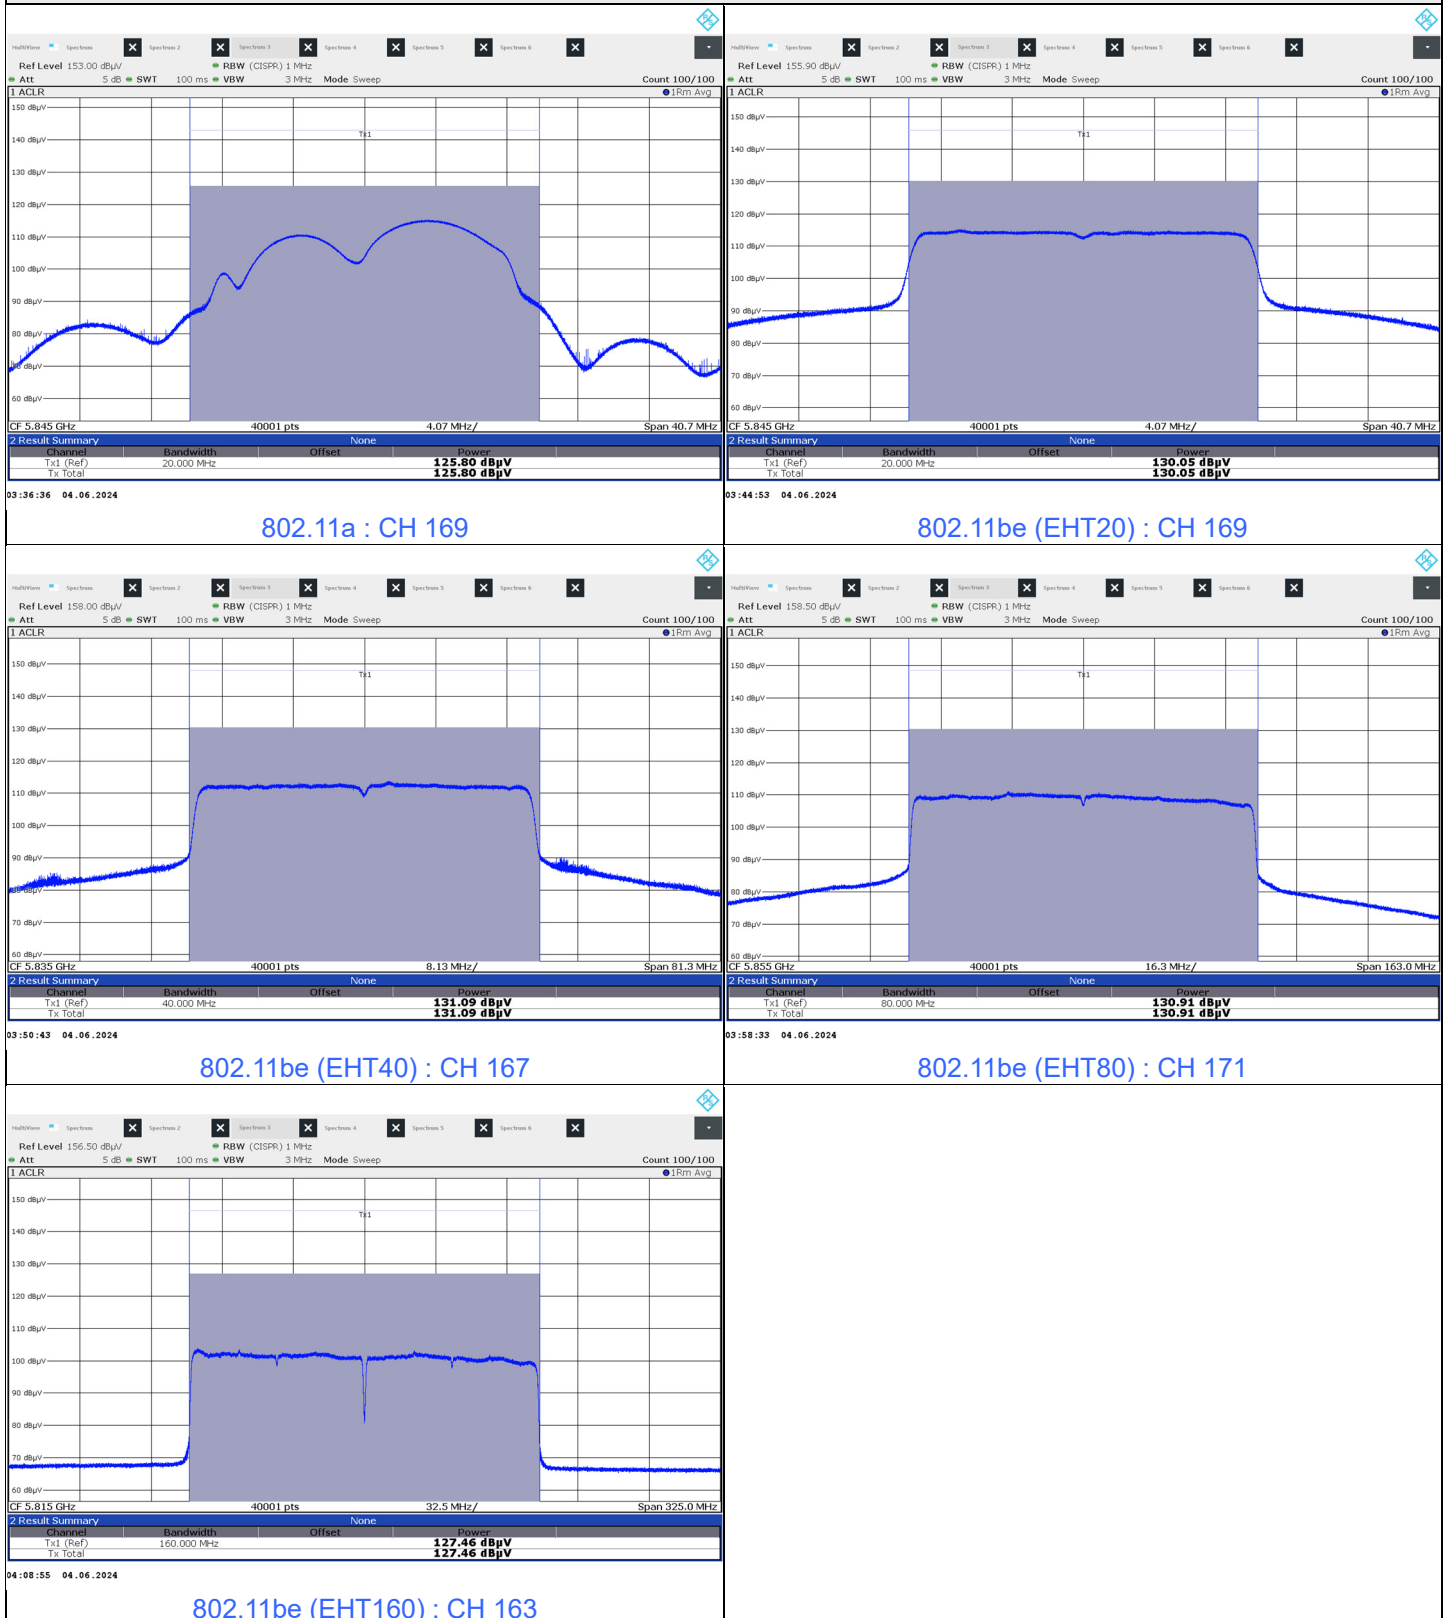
MultiView Spectrum Spectrum 2 Spectrum 3 Spectrum 4 Spectrum 5 Spectrum 6

Ref Level 153.00 dBµV RBW (CISPR) 1 MHz
Att 5 dB SWT 100 ms VBW 3 MHz Mode Sweep Count 100/100
1 ACLR 1Rm Avg
150 dBµV
140 dBµV
130 dBµV
120 dBµV
110 dBµV
100 dBµV
90 dBµV
80 dBµV
70 dBµV
60 dBµV
Tx1
CF 5.845 GHz 40001 pts 4.07 MHz/ Span 40.7 MHz
2 Result Summary None

| Channel | Bandwidth | Offset | Power |
|---|---|---|---|
| Tx1 (Ref) | 20.000 MHz | | 125.80 dBµV |
| Tx Total | | | 125.80 dBµV |

03:36:36 04.06.2024

802.11a : CH 169

MultiView Spectrum Spectrum 2 Spectrum 3 Spectrum 4 Spectrum 5 Spectrum 6

Ref Level 155.90 dBµV RBW (CISPR) 1 MHz
Att 5 dB SWT 100 ms VBW 3 MHz Mode Sweep Count 100/100
1 ACLR 1Rm Avg
150 dBµV
140 dBµV
130 dBµV
120 dBµV
110 dBµV
100 dBµV
90 dBµV
80 dBµV
70 dBµV
60 dBµV
Tx1
CF 5.845 GHz 40001 pts 4.07 MHz/ Span 40.7 MHz
2 Result Summary None

| Channel | Bandwidth | Offset | Power |
|---|---|---|---|
| Tx1 (Ref) | 20.000 MHz | | 130.05 dBµV |
| Tx Total | | | 130.05 dBµV |

03:44:53 04.06.2024

802.11be (EHT20) : CH 169

MultiView Spectrum Spectrum 2 Spectrum 3 Spectrum 4 Spectrum 5 Spectrum 6

Ref Level 158.00 dBµV RBW (CISPR) 1 MHz
Att 5 dB SWT 100 ms VBW 3 MHz Mode Sweep Count 100/100
1 ACLR 1Rm Avg
150 dBµV
140 dBµV
130 dBµV
120 dBµV
110 dBµV
100 dBµV
90 dBµV
80 dBµV
70 dBµV
60 dBµV
Tx1
CF 5.835 GHz 40001 pts 8.13 MHz/ Span 81.3 MHz
2 Result Summary None

| Channel | Bandwidth | Offset | Power |
|---|---|---|---|
| Tx1 (Ref) | 40.000 MHz | | 131.09 dBµV |
| Tx Total | | | 131.09 dBµV |

03:50:43 04.06.2024

802.11be (EHT40) : CH 167

MultiView Spectrum Spectrum 2 Spectrum 3 Spectrum 4 Spectrum 5 Spectrum 6

Ref Level 158.50 dBµV RBW (CISPR) 1 MHz
Att 5 dB SWT 100 ms VBW 3 MHz Mode Sweep Count 100/100
1 ACLR 1Rm Avg
150 dBµV
140 dBµV
130 dBµV
120 dBµV
110 dBµV
100 dBµV
90 dBµV
80 dBµV
70 dBµV
60 dBµV
Tx1
CF 5.855 GHz 40001 pts 16.3 MHz/ Span 163.0 MHz
2 Result Summary None

| Channel | Bandwidth | Offset | Power |
|---|---|---|---|
| Tx1 (Ref) | 80.000 MHz | | 130.91 dBµV |
| Tx Total | | | 130.91 dBµV |

03:58:33 04.06.2024

802.11be (EHT80) : CH 171

MultiView Spectrum Spectrum 2 Spectrum 3 Spectrum 4 Spectrum 5 Spectrum 6

Ref Level 156.50 dBµV RBW (CISPR) 1 MHz
Att 5 dB SWT 100 ms VBW 3 MHz Mode Sweep Count 100/100
1 ACLR 1Rm Avg
150 dBµV
140 dBµV
130 dBµV
120 dBµV
110 dBµV
100 dBµV
90 dBµV
80 dBµV
70 dBµV
60 dBµV
Tx1
CF 5.815 GHz 40001 pts 32.5 MHz/ Span 325.0 MHz
2 Result Summary None

| Channel | Bandwidth | Offset | Power |
|---|---|---|---|
| Tx1 (Ref) | 160.000 MHz | | 127.46 dBµV |
| Tx Total | | | 127.46 dBµV |

04:08:55 04.06.2024

802.11be (EHT160) : CH 163